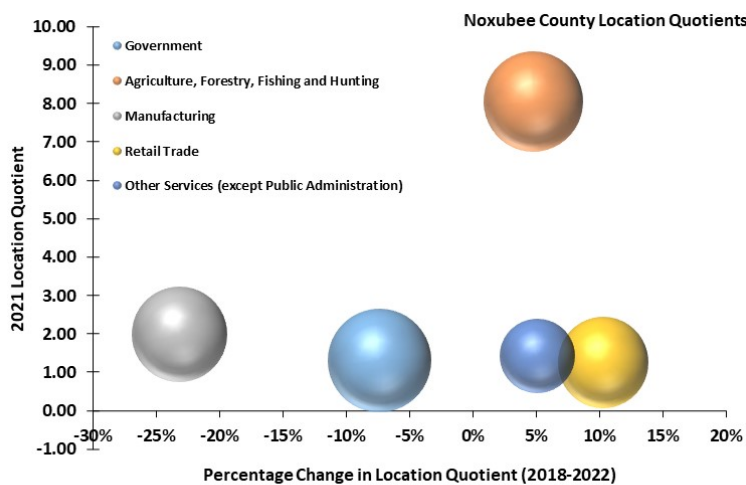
Noxubee County Location Quotients

Government
Agriculture, Forestry, Fishing and Hunting
Manufacturing
Retail Trade
Other Services (except Public Administration)

2021 Location Quotient

10.00
9.00
8.00
7.00
6.00
5.00
4.00
3.00
2.00
1.00
0.00
-1.00

-30% -25% -20% -15% -10% -5% 0% 5% 10% 15% 20%

Percentage Change in Location Quotient (2018-2022)